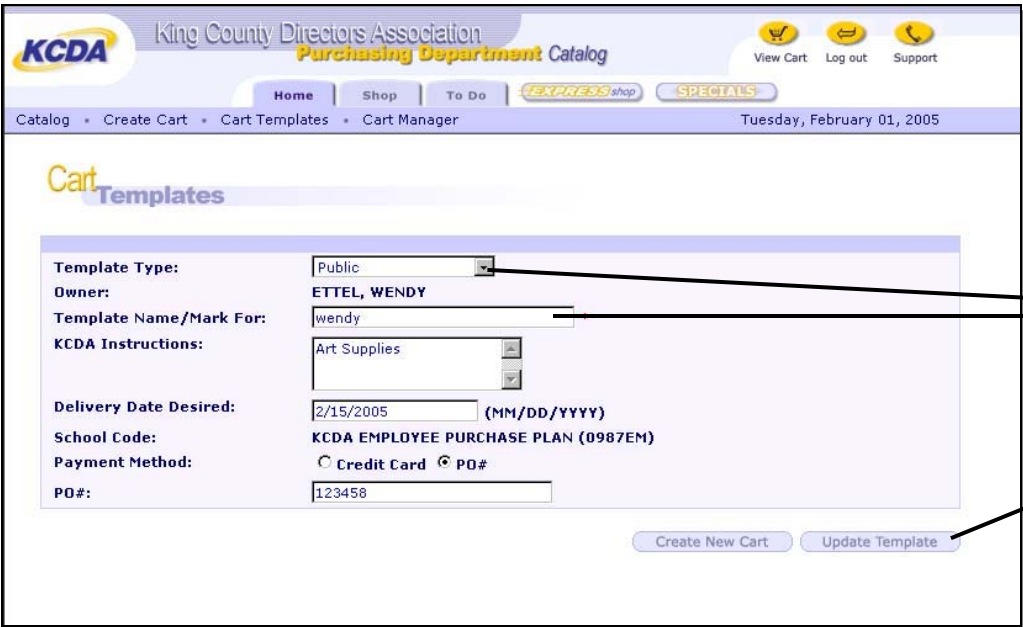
KCDA King County Directors Association Purchasing Department Catalog

View Cart Log out Support

Home Shop To Do EXPRESS shop SPECIALS

Catalog • Create Cart • Cart Templates • Cart Manager Tuesday, February 01, 2005

Cart Templates

Template Type: Public
Owner: ETTEL, WENDY
Template Name/Mark For: wendy
KCDA Instructions: Art Supplies
Delivery Date Desired: 2/15/2005 (MM/DD/YYYY)
School Code: KCDA EMPLOYEE PURCHASE PLAN (0987EM)
Payment Method: Credit Card PO#
PO#: 123458

Create New Cart Update Template